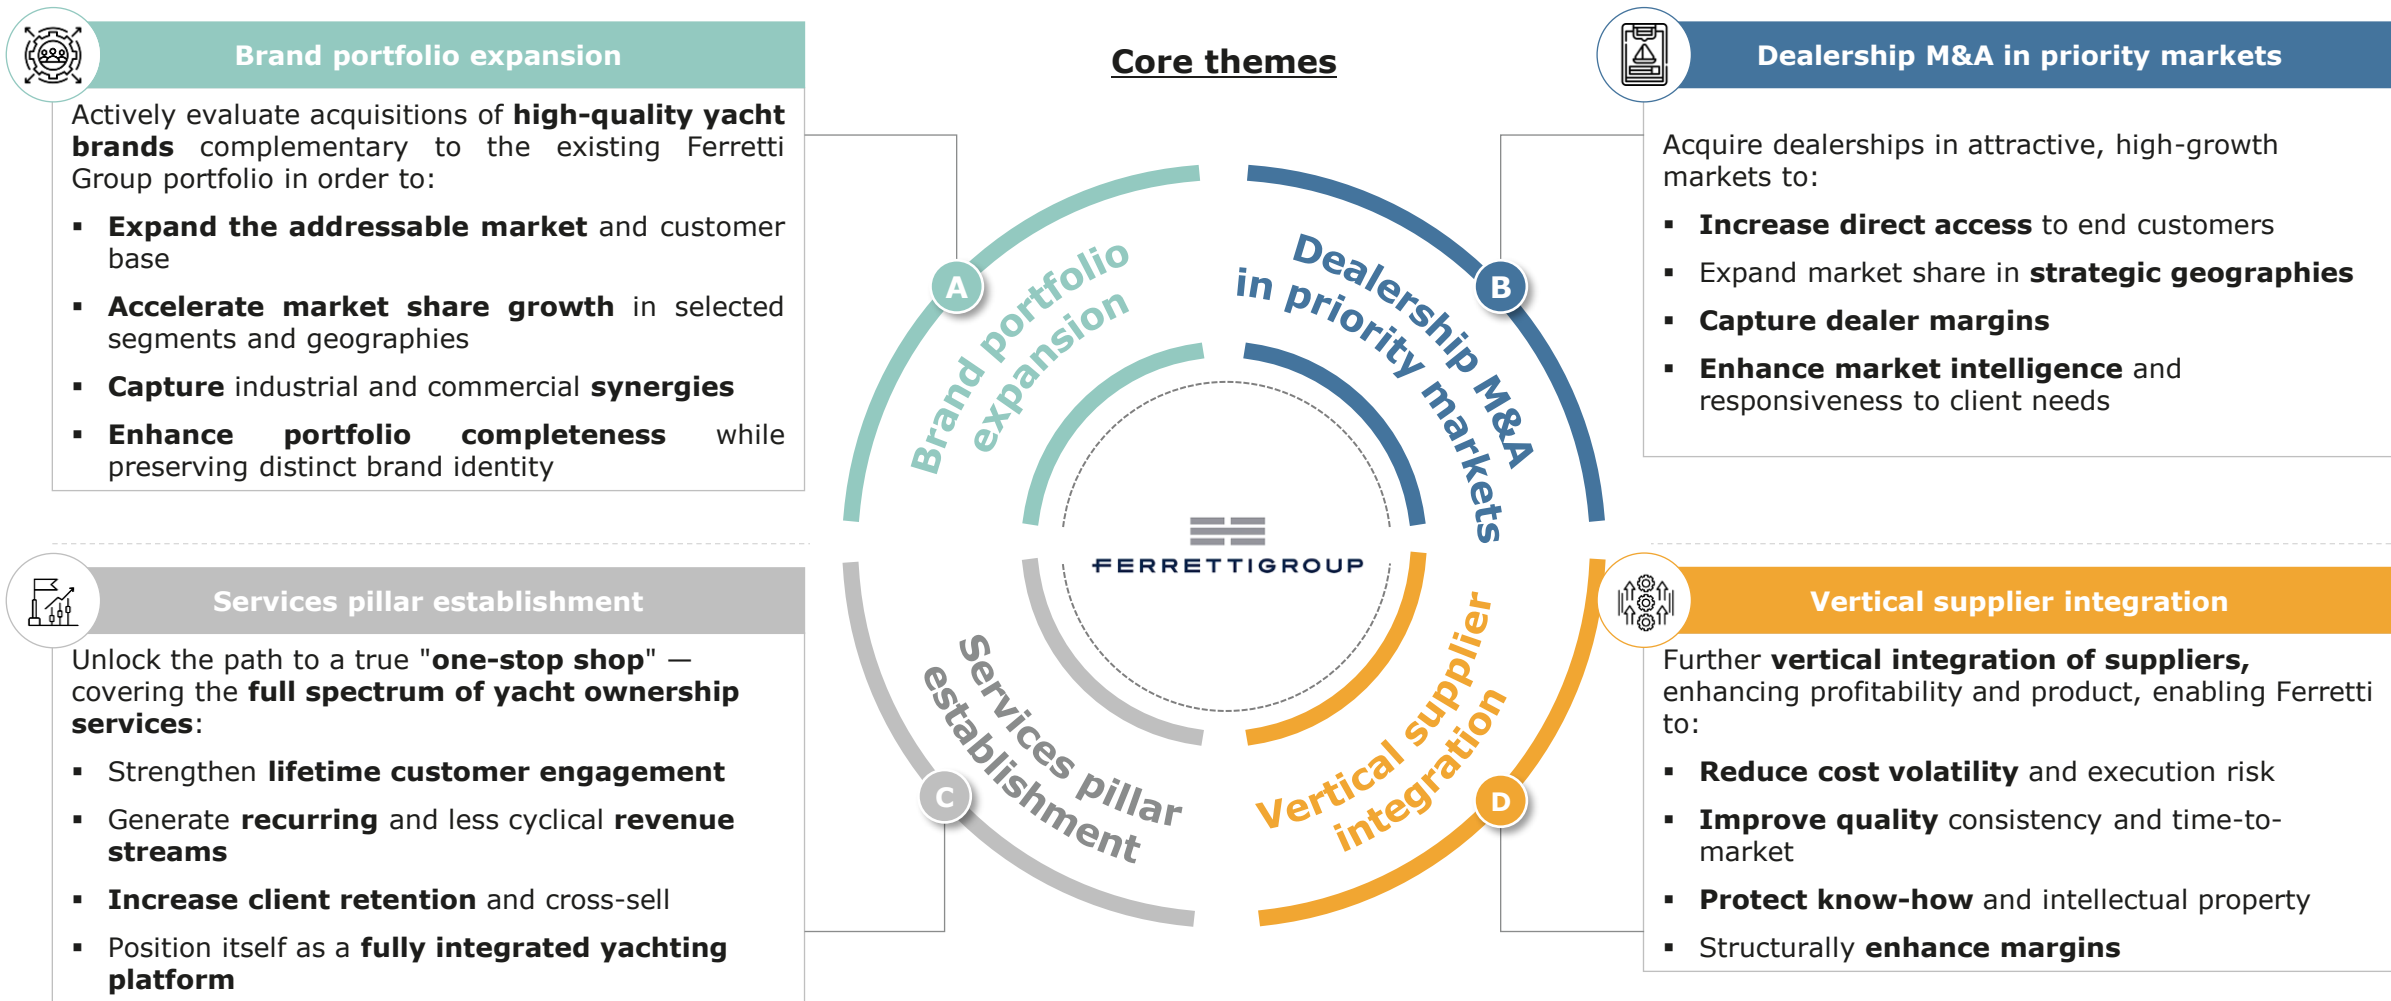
Brand portfolio expansion

Actively evaluate acquisitions of **high-quality yacht brands** complementary to the existing Ferretti Group portfolio in order to:

- **Expand the addressable market** and customer base
- **Accelerate market share growth** in selected segments and geographies
- **Capture** industrial and commercial **synergies**
- **Enhance portfolio completeness** while preserving distinct brand identity

Core themes

Dealership M&A in priority markets

Acquire dealerships in attractive, high-growth markets to:

- **Increase direct access** to end customers
- Expand market share in **strategic geographies**
- **Capture dealer margins**
- **Enhance market intelligence** and responsiveness to client needs

A Brand portfolio expansion

B Dealership M&A in priority markets

FERRETTIGROUP

C Services pillar establishment

D Vertical supplier integration

Services pillar establishment

Unlock the path to a true "**one-stop shop**" — covering the **full spectrum of yacht ownership services**:

- Strengthen **lifetime customer engagement**
- Generate **recurring** and less cyclical **revenue streams**
- **Increase client retention** and cross-sell
- Position itself as a **fully integrated yachting platform**

Vertical supplier integration

Further **vertical integration of suppliers,** enhancing profitability and product, enabling Ferretti to:

- **Reduce cost volatility** and execution risk
- **Improve quality** consistency and time-to-market
- **Protect know-how** and intellectual property
- Structurally **enhance margins**